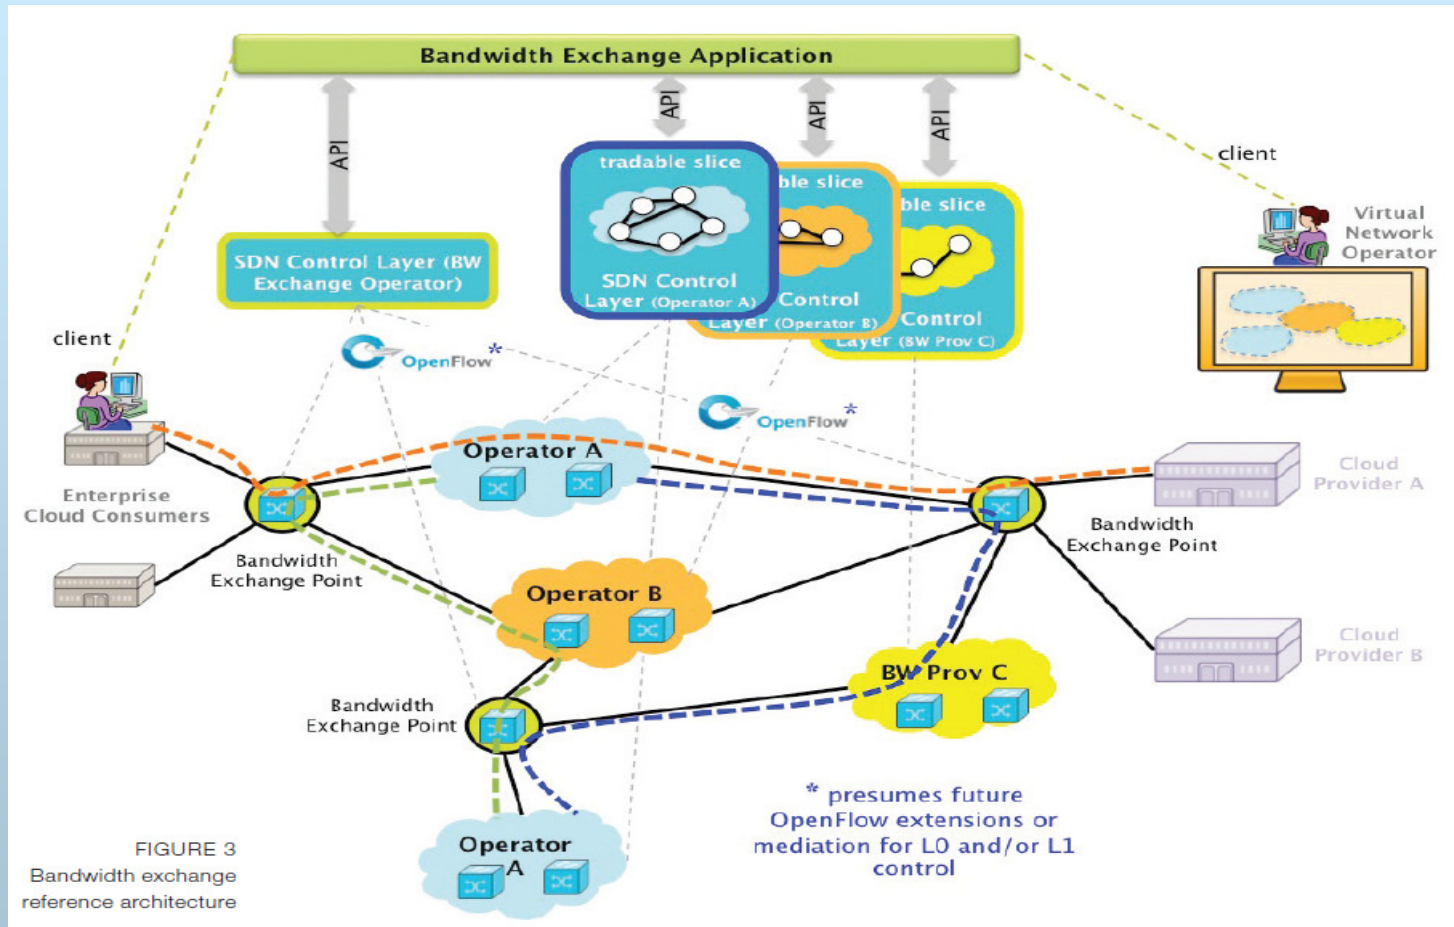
Bandwidth Exchange Application

API

API

API

API

client

Virtual Network Operator

SDN Control Layer (BW Exchange Operator)

tradable slice

SDN Control Layer (Operator A)

ble slice

Control Layer (Operator B)

ble slice

Control Layer (BW Prov C)

client

OpenFlow*

OpenFlow*

Enterprise Cloud Consumers

Operator A

Bandwidth Exchange Point

Cloud Provider A

Bandwidth Exchange Point

Operator B

Cloud Provider B

BW Prov C

Bandwidth Exchange Point

* presumes future OpenFlow extensions or mediation for L0 and/or L1 control

Operator A

FIGURE 3
Bandwidth exchange reference architecture